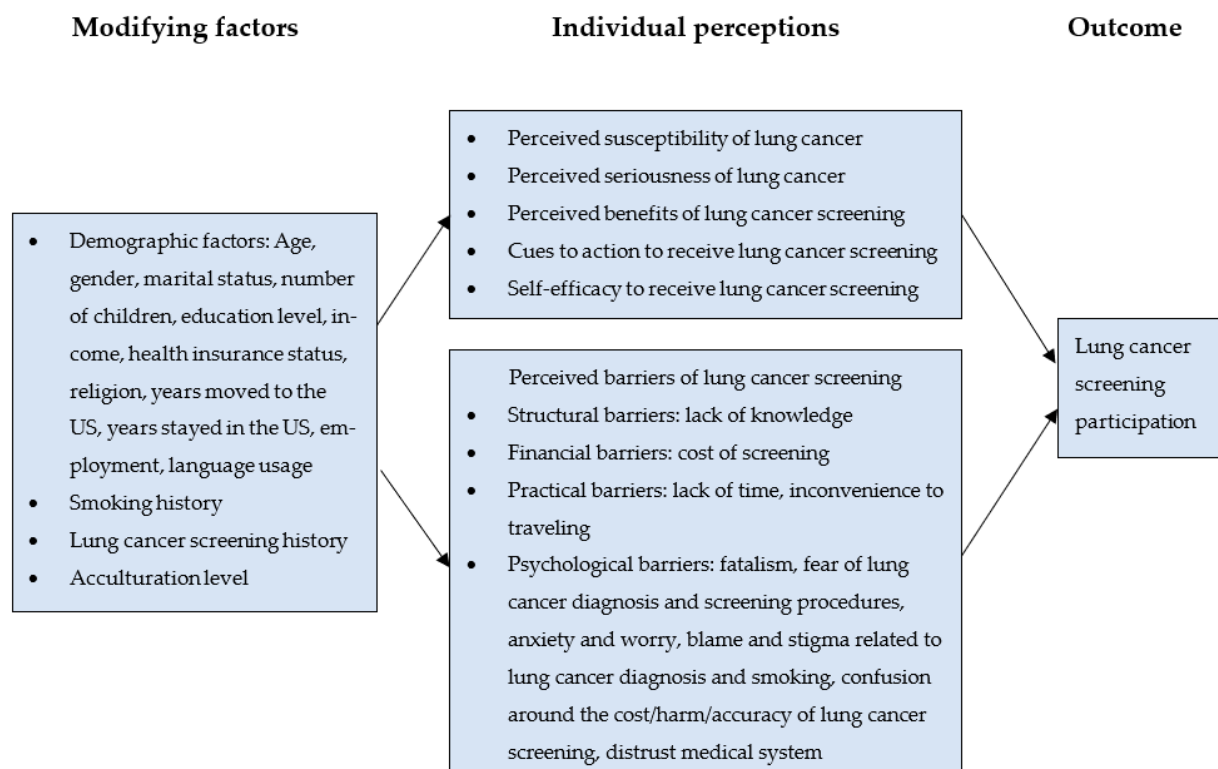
Modifying factors

Individual perceptions

Outcome

- Demographic factors: Age, gender, marital status, number of children, education level, income, health insurance status, religion, years moved to the US, years stayed in the US, employment, language usage
- Smoking history
- Lung cancer screening history
- Acculturation level

- Perceived susceptibility of lung cancer
- Perceived seriousness of lung cancer
- Perceived benefits of lung cancer screening
- Cues to action to receive lung cancer screening
- Self-efficacy to receive lung cancer screening

Perceived barriers of lung cancer screening
- Structural barriers: lack of knowledge
- Financial barriers: cost of screening
- Practical barriers: lack of time, inconvenience to traveling
- Psychological barriers: fatalism, fear of lung cancer diagnosis and screening procedures, anxiety and worry, blame and stigma related to lung cancer diagnosis and smoking, confusion around the cost/harm/accuracy of lung cancer screening, distrust medical system

Lung cancer screening participation